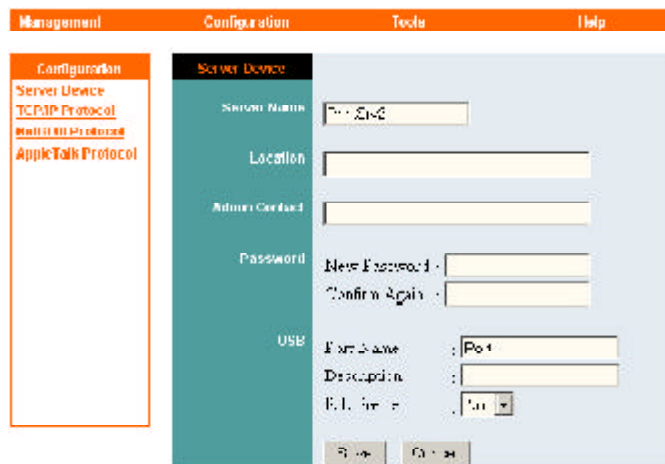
Management Configuration Tools Help

Configuration
Server Device
TCP/IP Protocol
NetBEUI Protocol
AppleTalk Protocol

Server Device

Server Name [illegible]

Location

Admin Contact

Password New Password :
Confirm Again :

USB Port Name : Port
Description :
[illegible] : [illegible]

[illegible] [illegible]